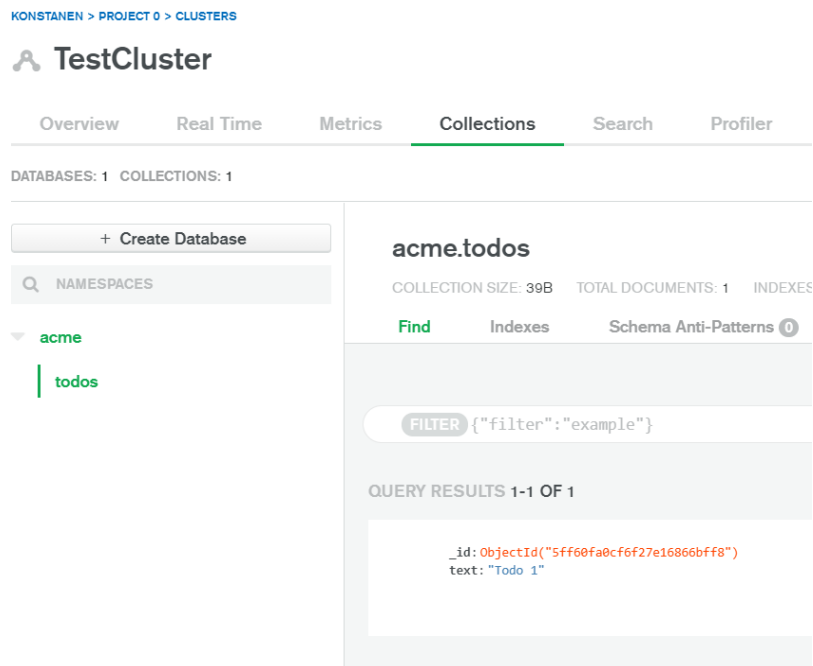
KONSTANEN > PROJECT 0 > CLUSTERS

TestCluster

Overview Real Time Metrics Collections Search Profiler

DATABASES: 1 COLLECTIONS: 1

+ Create Database

NAMESPACES

acme

todos

acme.todos

COLLECTION SIZE: 39B TOTAL DOCUMENTS: 1 INDEXES

Find Indexes Schema Anti-Patterns 0

FILTER {"filter":"example"}

QUERY RESULTS 1-1 OF 1

_id: ObjectId("5ff60fa0cf6f27e16866bff8")
text: "Todo 1"